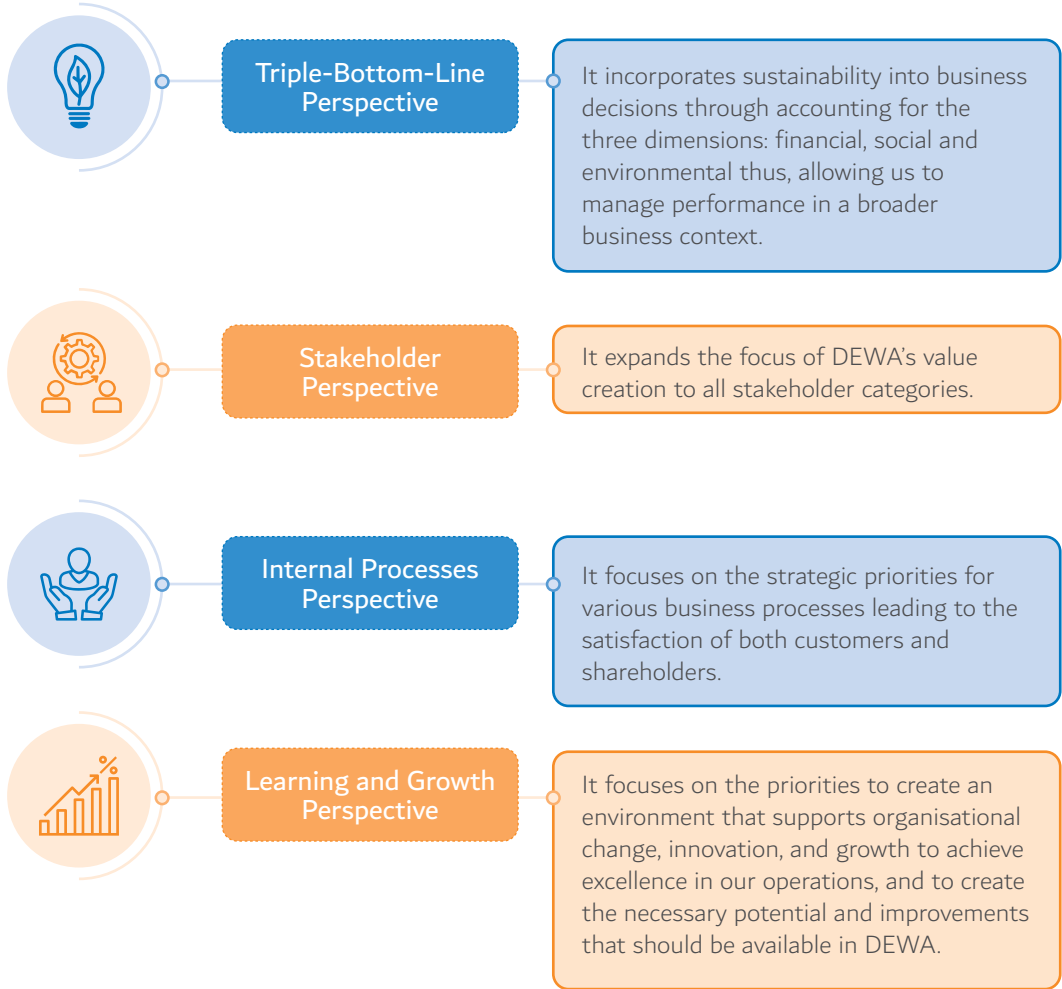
Triple-Bottom-Line Perspective

It incorporates sustainability into business decisions through accounting for the three dimensions: financial, social and environmental thus, allowing us to manage performance in a broader business context.

Stakeholder Perspective

It expands the focus of DEWA's value creation to all stakeholder categories.

Internal Processes Perspective

It focuses on the strategic priorities for various business processes leading to the satisfaction of both customers and shareholders.

%

Learning and Growth Perspective

It focuses on the priorities to create an environment that supports organisational change, innovation, and growth to achieve excellence in our operations, and to create the necessary potential and improvements that should be available in DEWA.